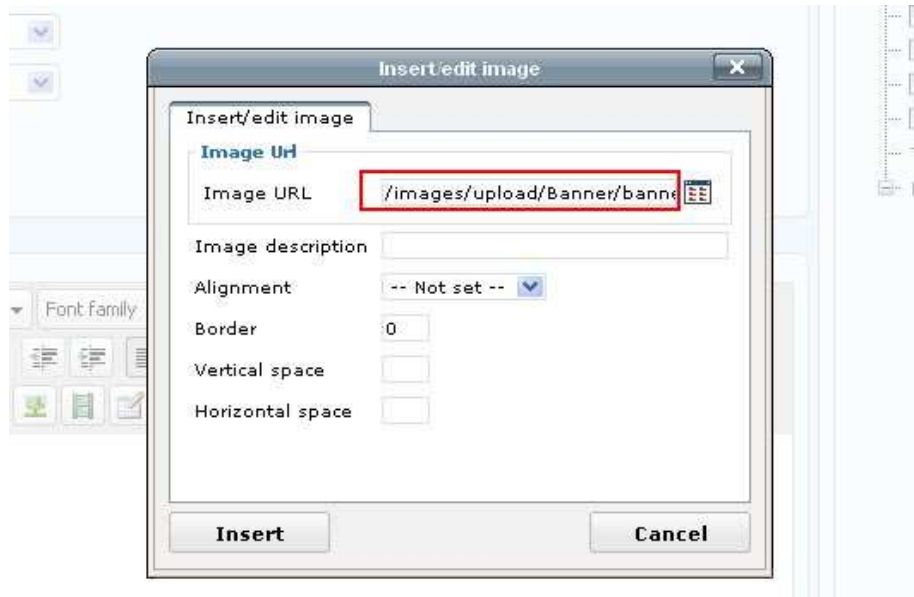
Insert/edit image

Insert/edit image

Image Url

Image URL /images/upload/Banner/banne

Image description

Alignment -- Not set --

Border 0

Vertical space

Horizontal space

Insert

Cancel

Font family